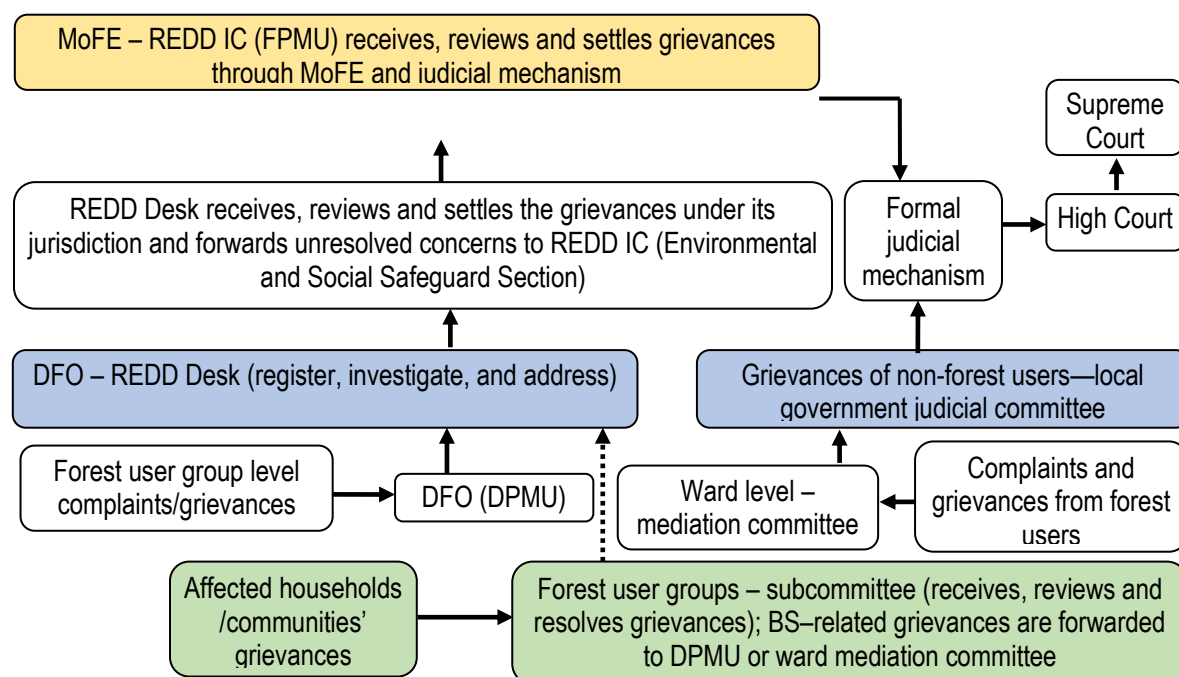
MoFE – REDD IC (FPMU) receives, reviews and settles grievances through MoFE and judicial mechanism

Supreme Court

REDD Desk receives, reviews and settles the grievances under its jurisdiction and forwards unresolved concerns to REDD IC (Environmental and Social Safeguard Section)

Formal judicial mechanism

High Court

DFO – REDD Desk (register, investigate, and address)

Grievances of non-forest users—local government judicial committee

Forest user group level complaints/grievances

DFO (DPMU)

Ward level – mediation committee

Complaints and grievances from forest users

Affected households /communities' grievances

Forest user groups – subcommittee (receives, reviews and resolves grievances); BS–related grievances are forwarded to DPMU or ward mediation committee